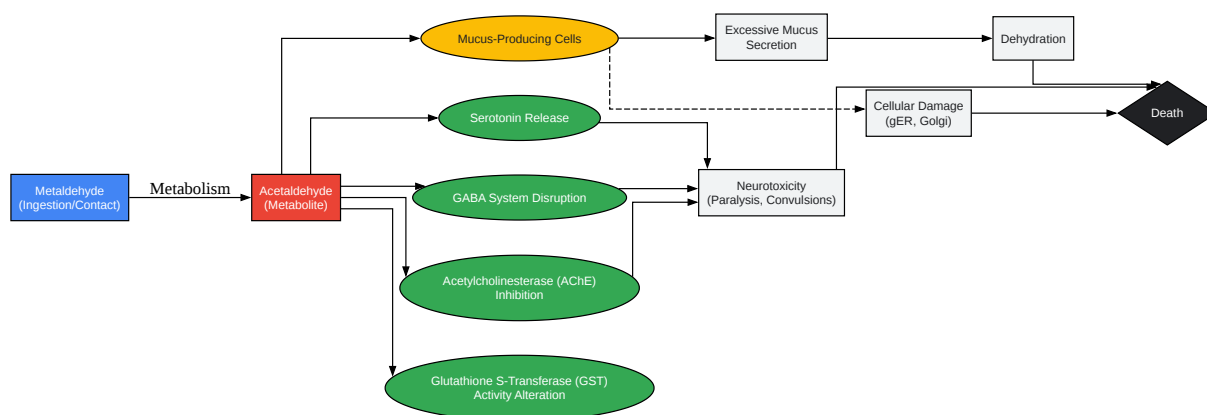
Metaldehyde (Ingestion/Contact)

Metabolism

Acetaldehyde (Metabolite)

Mucus-Producing Cells

Excessive Mucus Secretion

Dehydration

Serotonin Release

Cellular Damage (gER, Golgi)

Death

GABA System Disruption

Neurotoxicity (Paralysis, Convulsions)

Acetylcholinesterase (AChE) Inhibition

Glutathione S-Transferase (GST) Activity Alteration